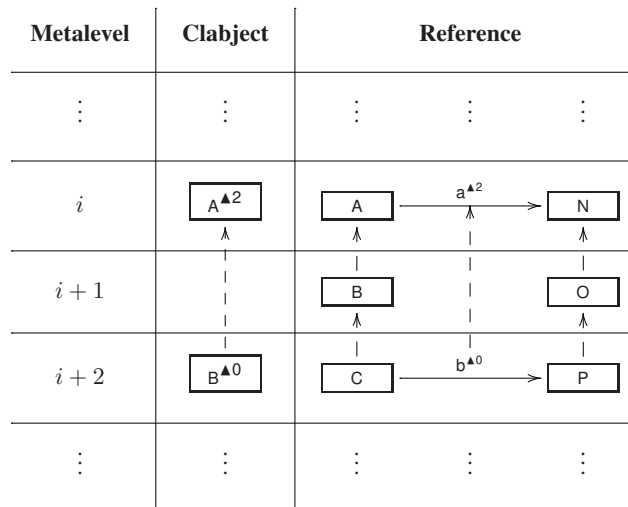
| Metalevel | Clabject | Reference |
|---|---|---|
| $\vdots$ | $\vdots$ | $\vdots$ $\vdots$ $\vdots$ |
| $i$ | A$^{\blacktriangle 2}$ | A a$^{\blacktriangle 2}$ N |
| $i+1$ | | B O |
| $i+2$ | B$^{\blacktriangle 0}$ | C b$^{\blacktriangle 0}$ P |
| $\vdots$ | $\vdots$ | $\vdots$ $\vdots$ $\vdots$ |